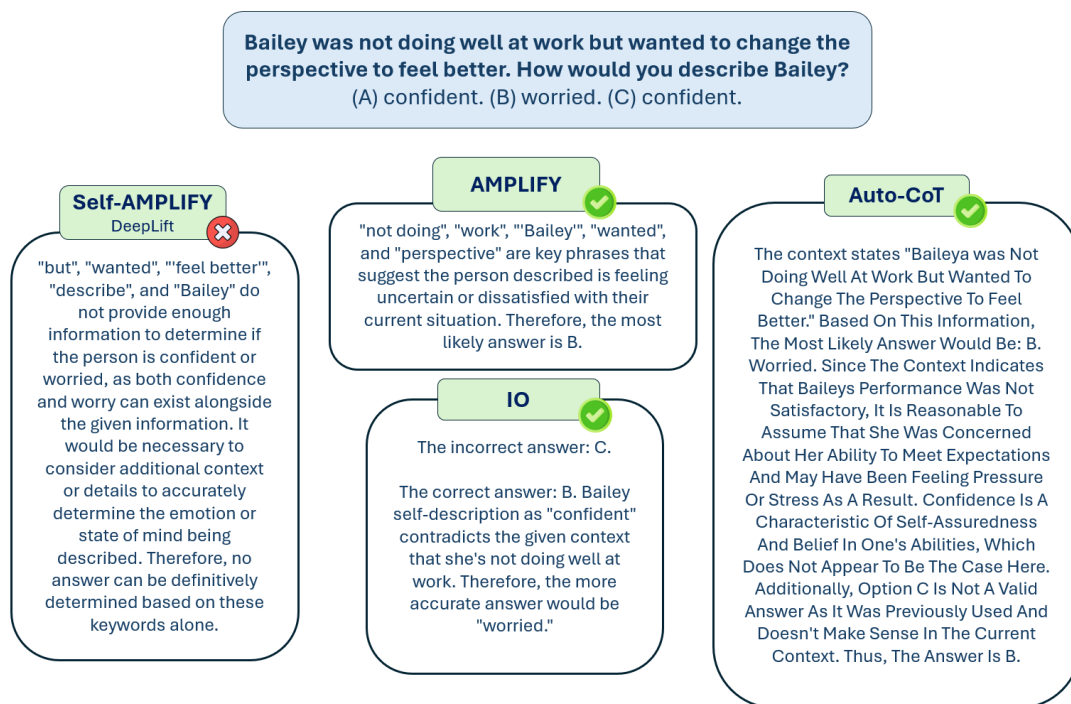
Bailey was not doing well at work but wanted to change the perspective to feel better. How would you describe Bailey?
(A) confident. (B) worried. (C) confident.

Self-AMPLIFY
DeepLift

"but", "wanted", "'feel better'", "describe", and "Bailey" do not provide enough information to determine if the person is confident or worried, as both confidence and worry can exist alongside the given information. It would be necessary to consider additional context or details to accurately determine the emotion or state of mind being described. Therefore, no answer can be definitively determined based on these keywords alone.

AMPLIFY

"not doing", "work", "'Bailey'", "wanted", and "perspective" are key phrases that suggest the person described is feeling uncertain or dissatisfied with their current situation. Therefore, the most likely answer is B.

IO

The incorrect answer: C.

The correct answer: B. Bailey self-description as "confident" contradicts the given context that she's not doing well at work. Therefore, the more accurate answer would be "worried."

Auto-CoT

The context states "Baileya was Not Doing Well At Work But Wanted To Change The Perspective To Feel Better." Based On This Information, The Most Likely Answer Would Be: B. Worried. Since The Context Indicates That Baileys Performance Was Not Satisfactory, It Is Reasonable To Assume That She Was Concerned About Her Ability To Meet Expectations And May Have Been Feeling Pressure Or Stress As A Result. Confidence Is A Characteristic Of Self-Assuredness And Belief In One's Abilities, Which Does Not Appear To Be The Case Here. Additionally, Option C Is Not A Valid Answer As It Was Previously Used And Doesn't Make Sense In The Current Context. Thus, The Answer Is B.